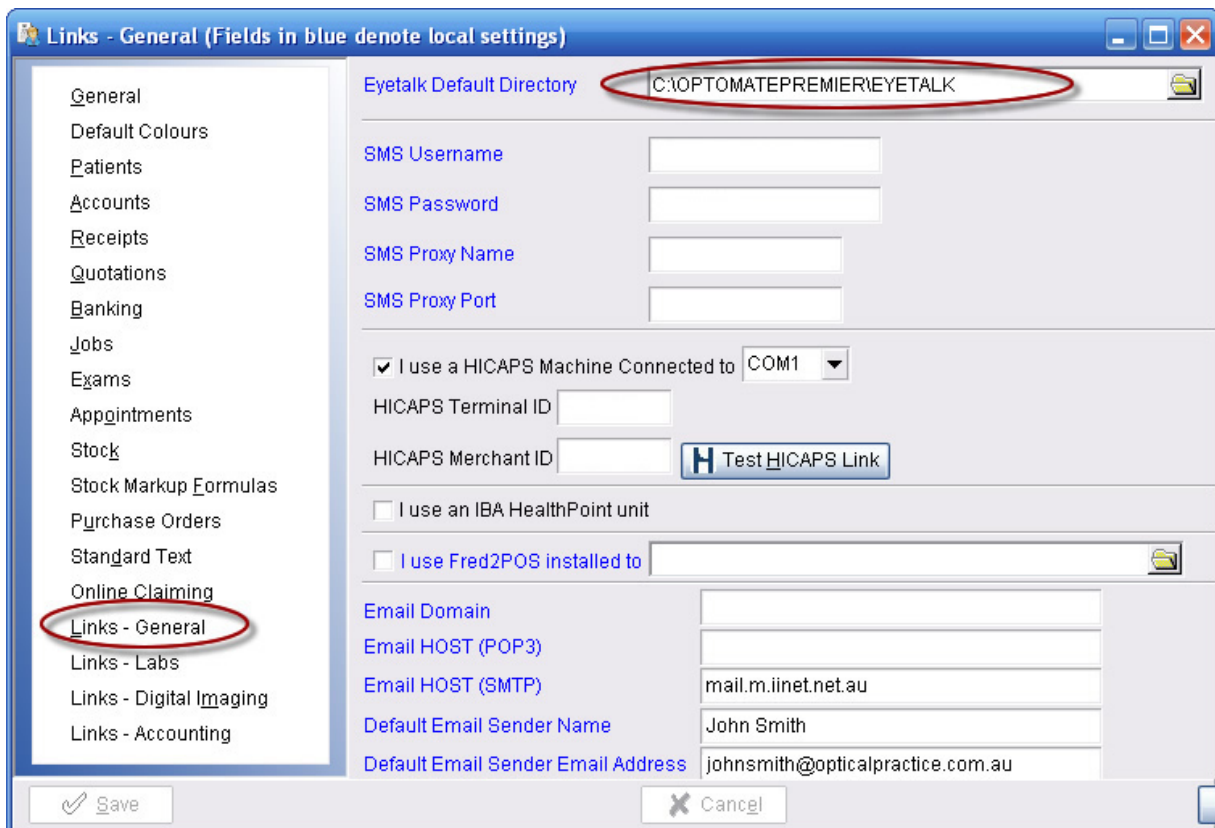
Links - General (Fields in blue denote local settings)

General
Default Colours
Patients
Accounts
Receipts
Quotations
Banking
Jobs
Exams
Appointments
Stock
Stock Markup Formulas
Purchase Orders
Standard Text
Online Claiming
Links - General
Links - Labs
Links - Digital Imaging
Links - Accounting

Eyetalk Default Directory C:\OPTOMATEPREMIER\EYETALK

SMS Username
SMS Password
SMS Proxy Name
SMS Proxy Port

I use a HICAPS Machine Connected to COM1
HICAPS Terminal ID
HICAPS Merchant ID
Test HICAPS Link

I use an IBA HealthPoint unit

I use Fred2POS installed to

Email Domain
Email HOST (POP3)
Email HOST (SMTP) mail.m.iinet.net.au
Default Email Sender Name John Smith
Default Email Sender Email Address johnsmith@opticalpractice.com.au

Save
Cancel